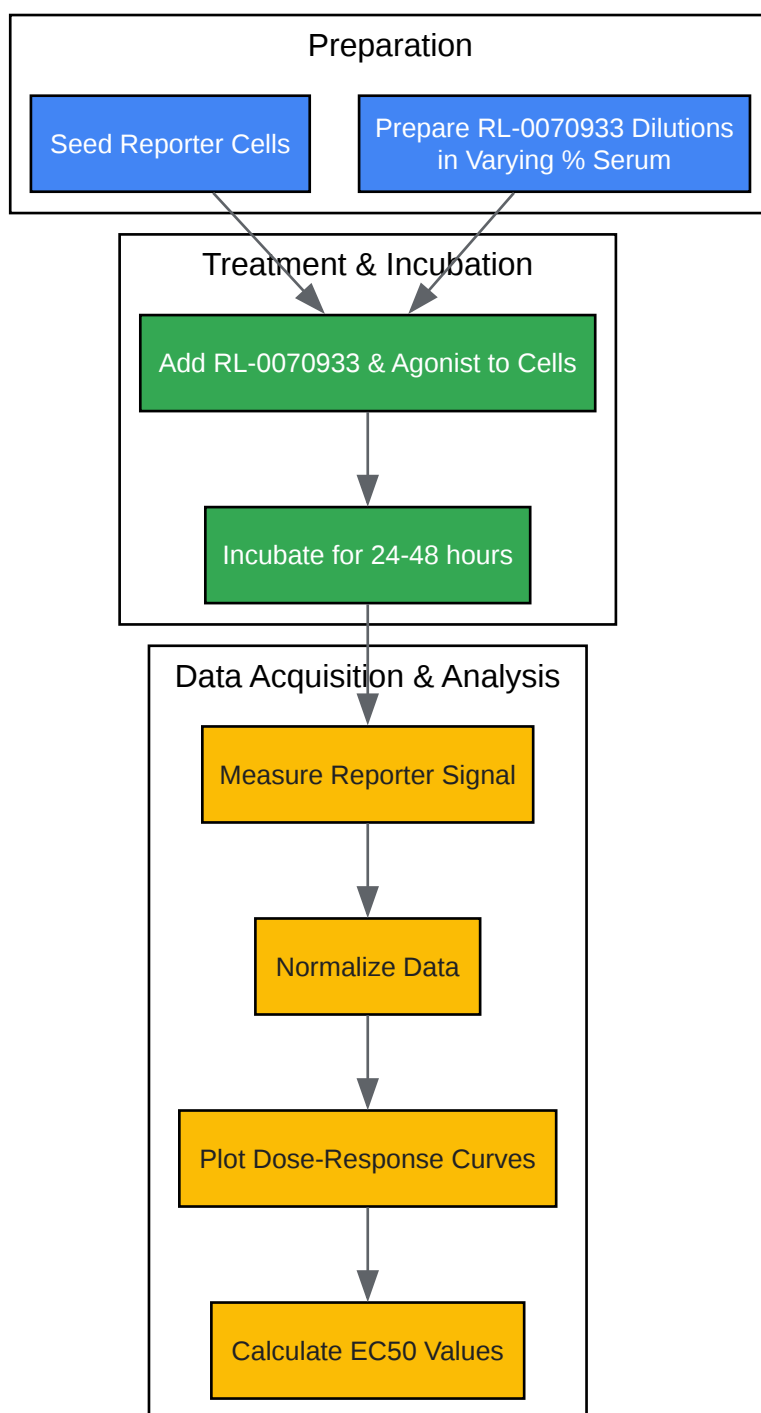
Preparation

Seed Reporter Cells

Prepare RL-0070933 Dilutions in Varying % Serum

Treatment & Incubation

Add RL-0070933 & Agonist to Cells

Incubate for 24-48 hours

Data Acquisition & Analysis

Measure Reporter Signal

Normalize Data

Plot Dose-Response Curves

Calculate EC50 Values